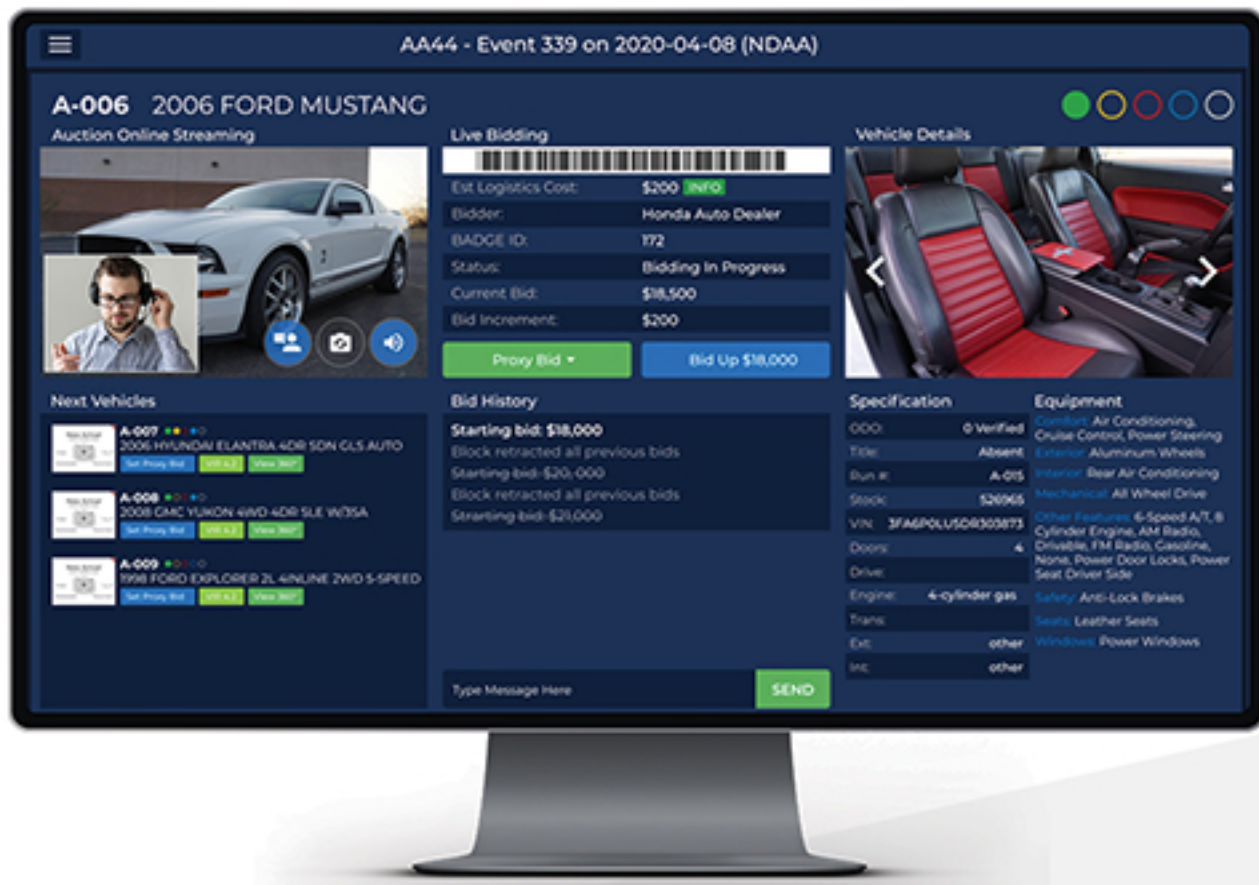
AA44 - Event 339 on 2020-04-08 (NDAA)

A-006 2006 FORD MUSTANG

Auction Online Streaming

Live Bidding

| | |
|---|---|
| Est Logistics Cost: | $200 INFO |
| Bidder: | Honda Auto Dealer |
| BADGE ID: | 172 |
| Status: | Bidding In Progress |
| Current Bid: | $18,500 |
| Bid Increment: | $200 |

Proxy Bid ▾

Bid Up $18,000

Vehicle Details

Next Vehicles

A-007
2006 HYUNDAI ELANTRA 4DR SDN GLS AUTO
Set Proxy Bid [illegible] View 360°

A-008
2008 GMC YUKON 4WD 4DR SLE W/3SA
Set Proxy Bid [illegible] View 360°

A-009
1998 FORD EXPLORER 2L 4INLINE 2WD 5-SPEED
Set Proxy Bid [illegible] View 360°

Bid History

Starting bid: $18,000
Block retracted all previous bids
Starting bid: $20,000
Block retracted all previous bids
Starting bid: $21,000

Type Message Here

SEND

Specification

| | |
|---|---|
| ODO: | 0 Verified |
| Title: | Absent |
| Run #: | A-015 |
| Stock: | 526965 |
| VIN: | 3FA6P0LU5DR303873 |
| Doors: | 4 |
| Drive: | |
| Engine: | 4-cylinder gas |
| Trans: | |
| Ext: | other |
| Int: | other |

Equipment

Comfort: Air Conditioning, Cruise Control, Power Steering
Exterior: Aluminum Wheels
Interior: Rear Air Conditioning
Mechanical: All Wheel Drive
Other Features: 6-Speed A/T, 6 Cylinder Engine, AM Radio, Drivable, FM Radio, Gasoline, None, Power Door Locks, Power Seat Driver Side
Safety: Anti-Lock Brakes
Seats: Leather Seats
Windows: Power Windows